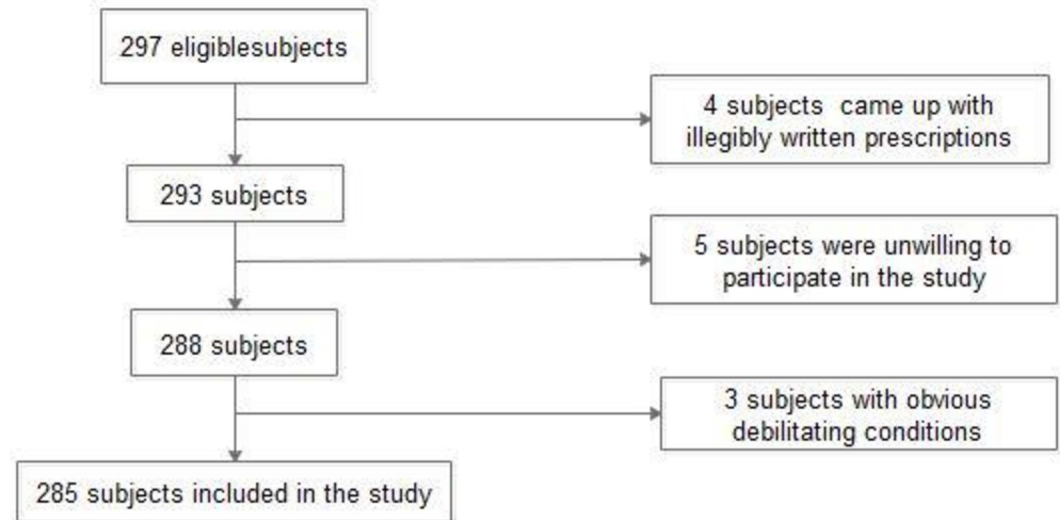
297 eligiblesubjects

4 subjects came up with illegibly written prescriptions

293 subjects

5 subjects were unwilling to participate in the study

288 subjects

3 subjects with obvious debilitating conditions

285 subjects included in the study